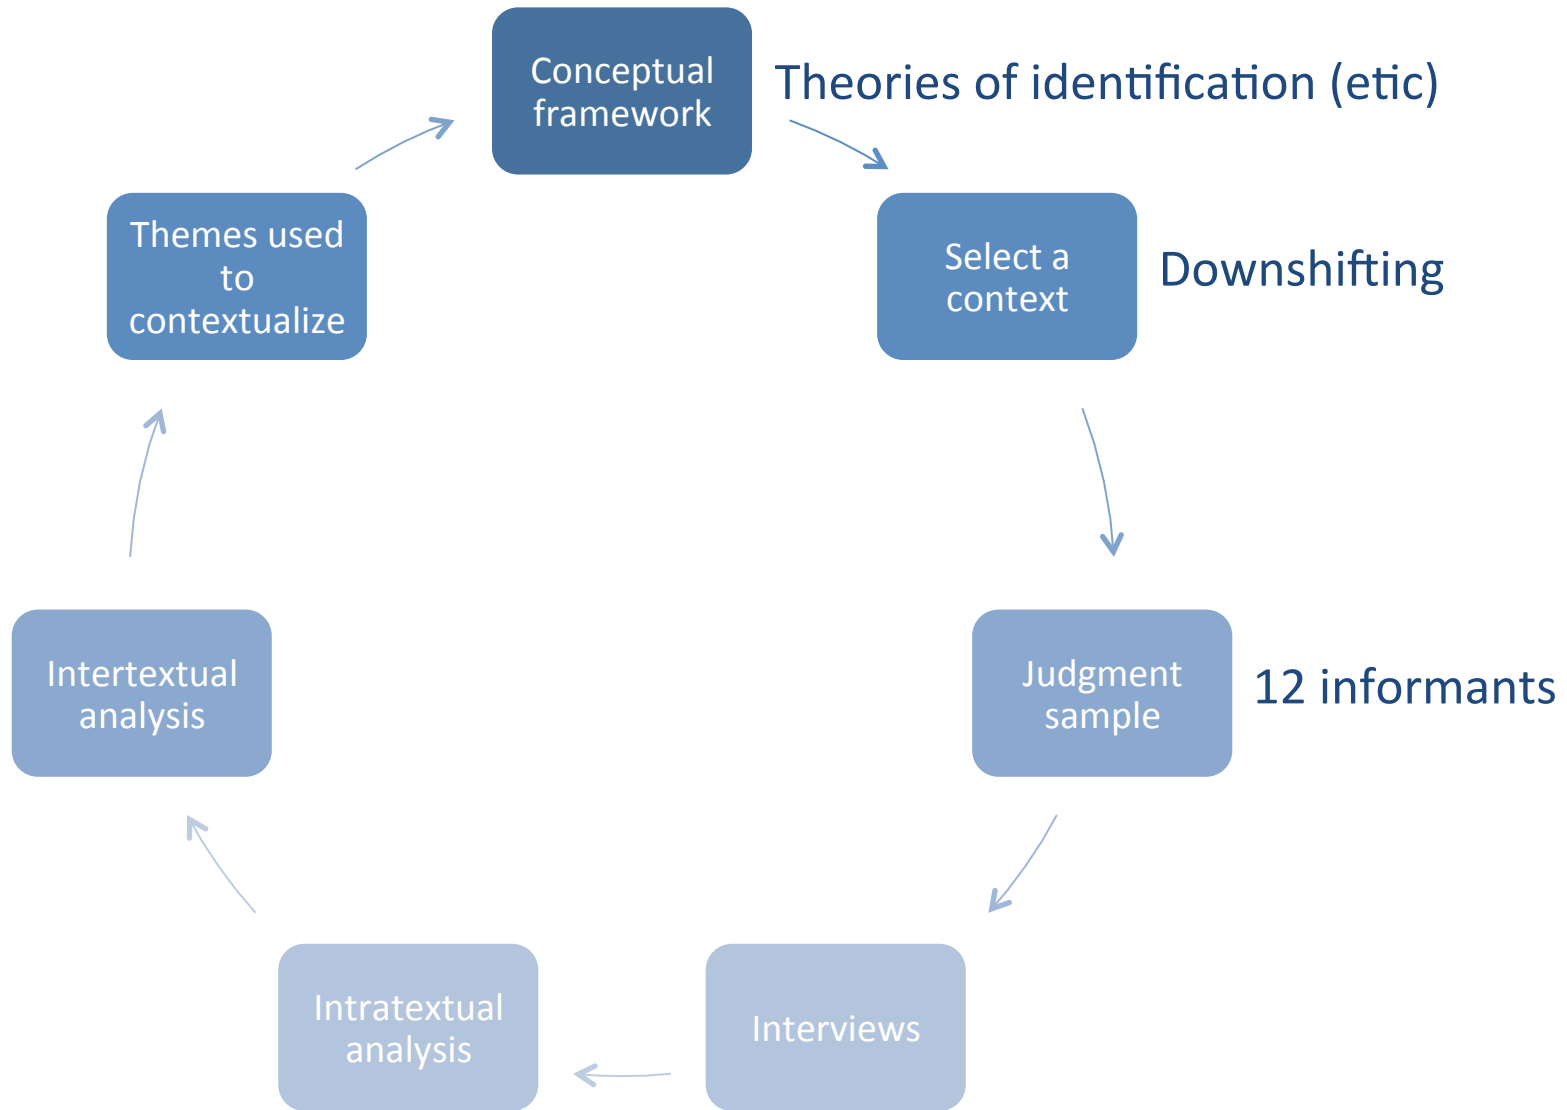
Conceptual framework

Theories of identification (etic)

Select a context

Downshifting

Judgment sample

12 informants

Interviews

Intratextual analysis

Intertextual analysis

Themes used to contextualize